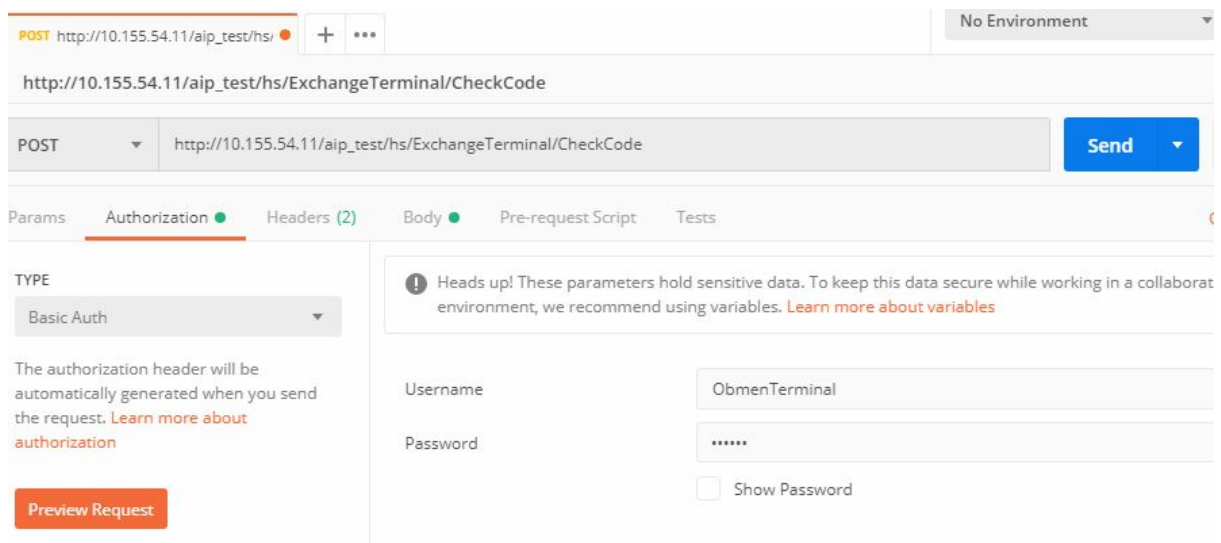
POST http://10.155.54.11/aip_test/hs/ + •••

No Environment

http://10.155.54.11/aip_test/hs/ExchangeTerminal/CheckCode

POST http://10.155.54.11/aip_test/hs/ExchangeTerminal/CheckCode Send

Params Authorization Headers (2) Body Pre-request Script Tests

TYPE
Basic Auth

The authorization header will be automatically generated when you send the request. Learn more about authorization

Preview Request

Heads up! These parameters hold sensitive data. To keep this data secure while working in a collaborat environment, we recommend using variables. Learn more about variables

Username ObmenTerminal
Password ••••••
Show Password